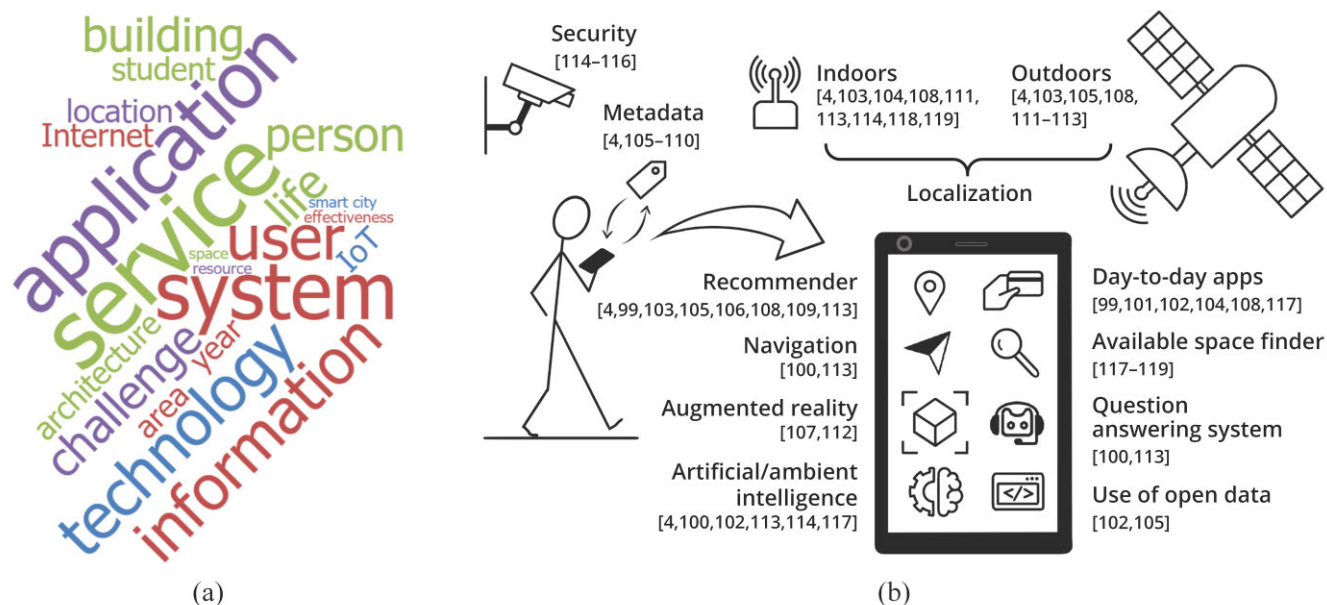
building
student
location
Internet
application
person
service
life
smart city
effectiveness
user
IoT
space
resource
system
architecture
challenge
year
area
technology
information

(a)

Security
[114–116]

Metadata
[4,105–110]

Indoors
[4,103,104,108,111, 113,114,118,119]

Outdoors
[4,103,105,108, 111–113]

Localization

Recommender
[4,99,103,105,106,108,109,113]

Navigation
[100,113]

Augmented reality
[107,112]

Artificial/ambient intelligence
[4,100,102,113,114,117]

Day-to-day apps
[99,101,102,104,108,117]

Available space finder
[117–119]

Question answering system
[100,113]

Use of open data
[102,105]

(b)